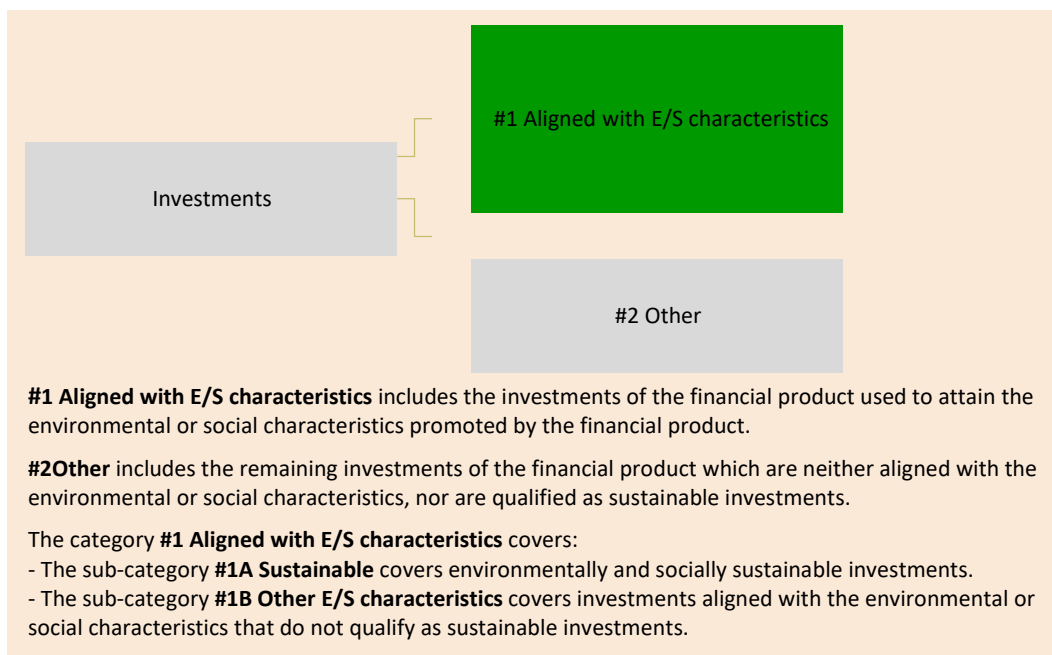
Investments

#1 Aligned with E/S characteristics

#2 Other

**#1 Aligned with E/S characteristics** includes the investments of the financial product used to attain the environmental or social characteristics promoted by the financial product.

**#2Other** includes the remaining investments of the financial product which are neither aligned with the environmental or social characteristics, nor are qualified as sustainable investments.

The category **#1 Aligned with E/S characteristics** covers:
- The sub-category **#1A Sustainable** covers environmentally and socially sustainable investments.
- The sub-category **#1B Other E/S characteristics** covers investments aligned with the environmental or social characteristics that do not qualify as sustainable investments.